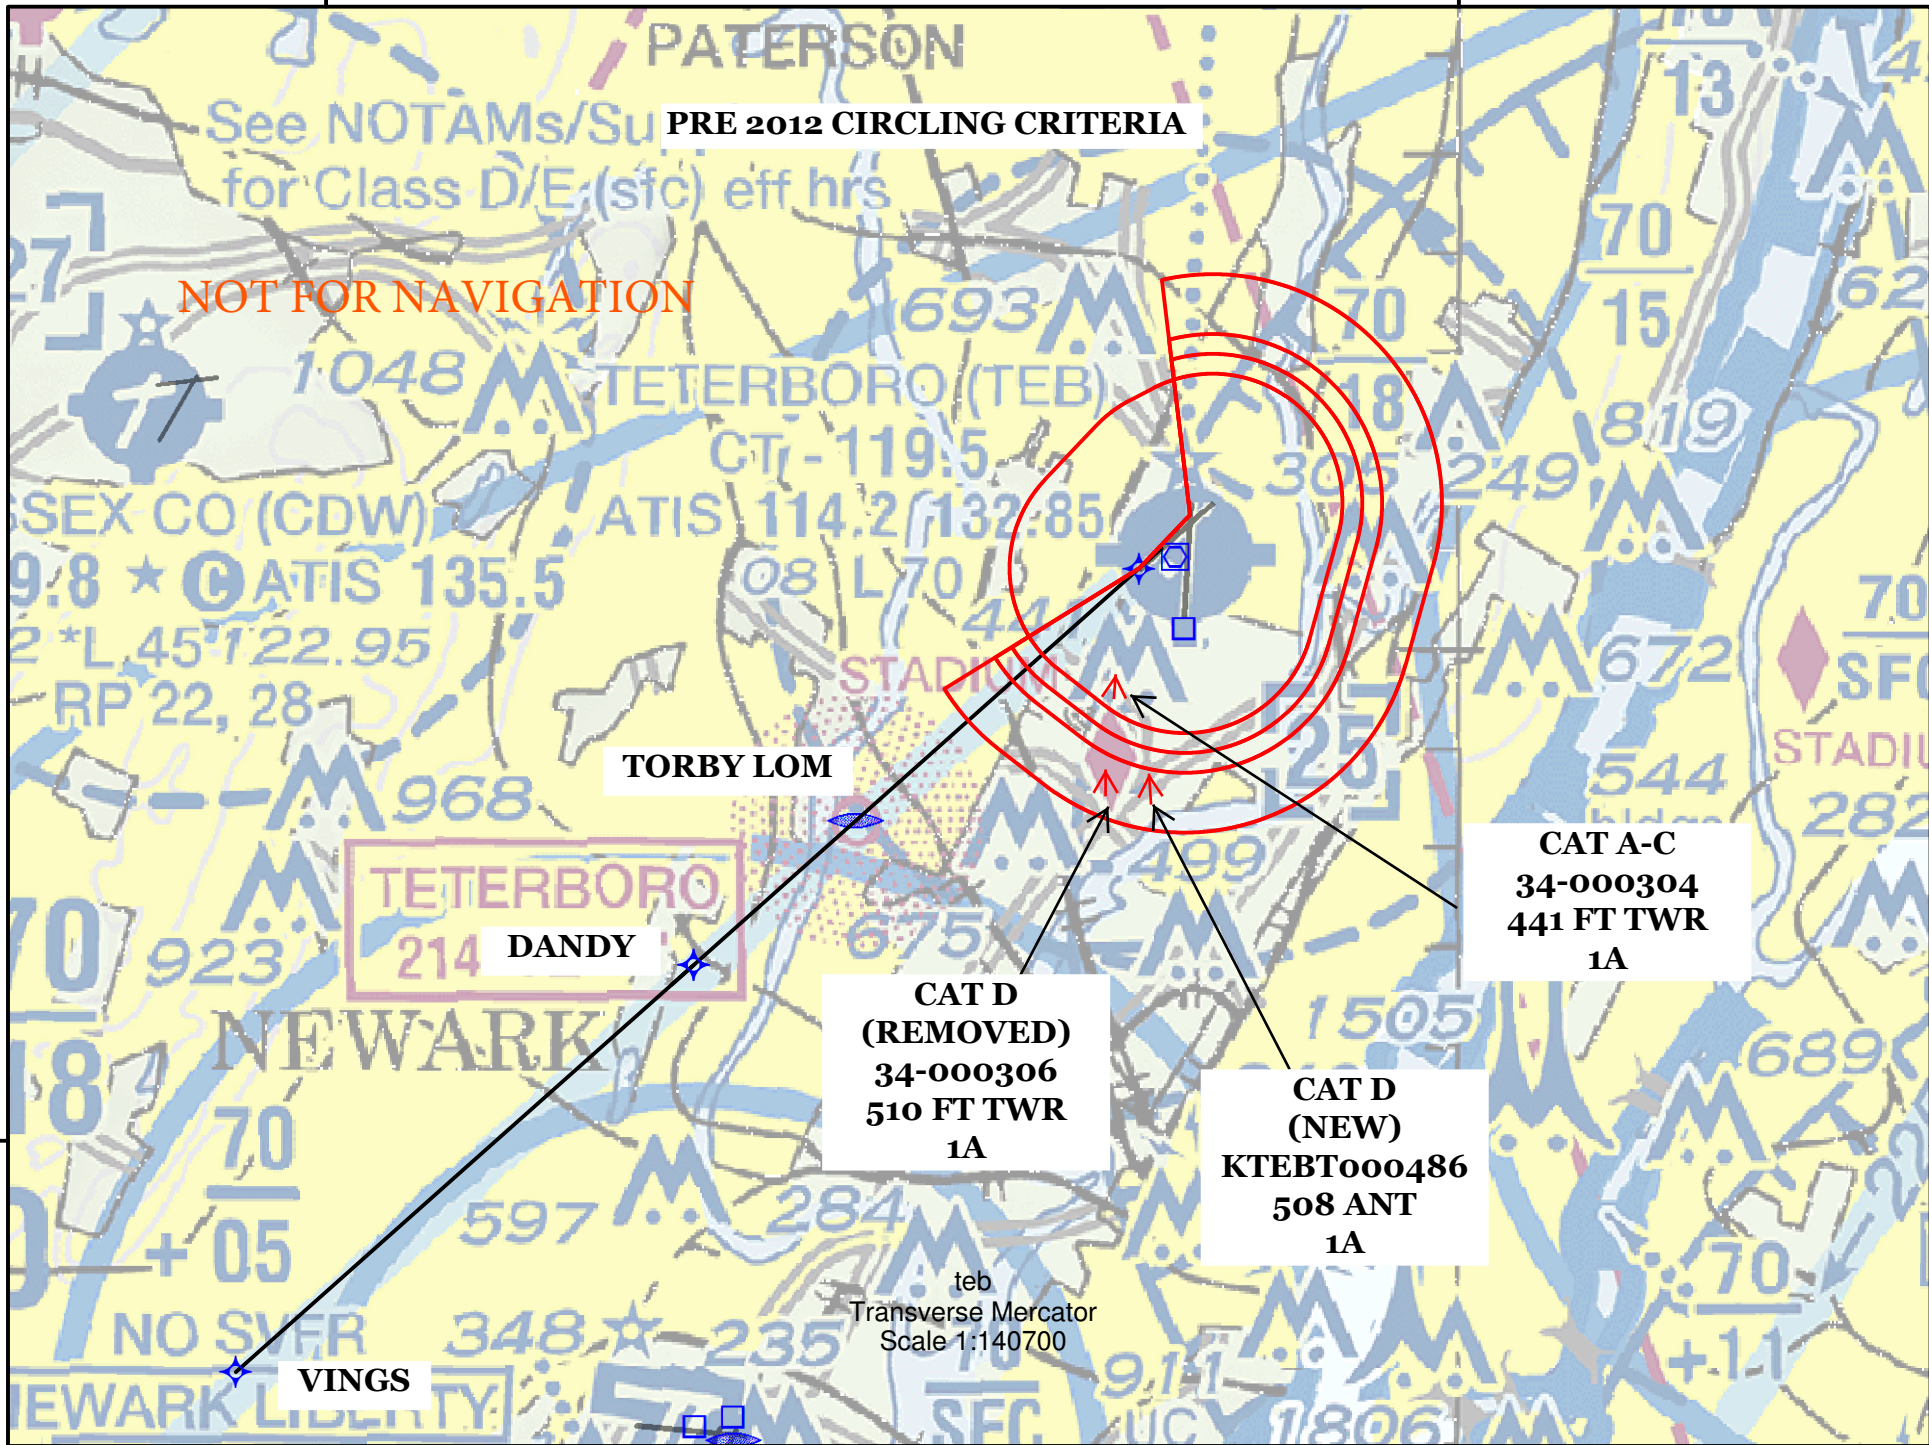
PATERSON
See NOTAMs/Su
for Class D/E (sfc) eff hrs
PRE 2012 CIRCLING CRITERIA
NOT FOR NAVIGATION
1048
693
TETERBORO (TEB)
CT - 119.5
ATIS 114.2 132.85
08 L 70
44
SEX CO (CDW)
9.8 ★ C ATIS 135.5
2 *L 45 122.95
RP 22, 28
STADIUM
13
70
15
70
18
305
249
819
62
672
70
SFC
STADIU
544
282
25
TORBY LOM
968
TETERBORO
214
DANDY
923
70
NEWARK
18
70
05
CAT A-C
34-000304
441 FT TWR
1A
CAT D
(REMOVED)
34-000306
510 FT TWR
1A
CAT D
(NEW)
KTEBT000486
508 ANT
1A
675
499
1505
689
597
284
teb
Transverse Mercator
Scale 1:140700
NO SVFR
348
235
70
+1.1
VINGS
NEWARK LIBERTY
SFC
1806